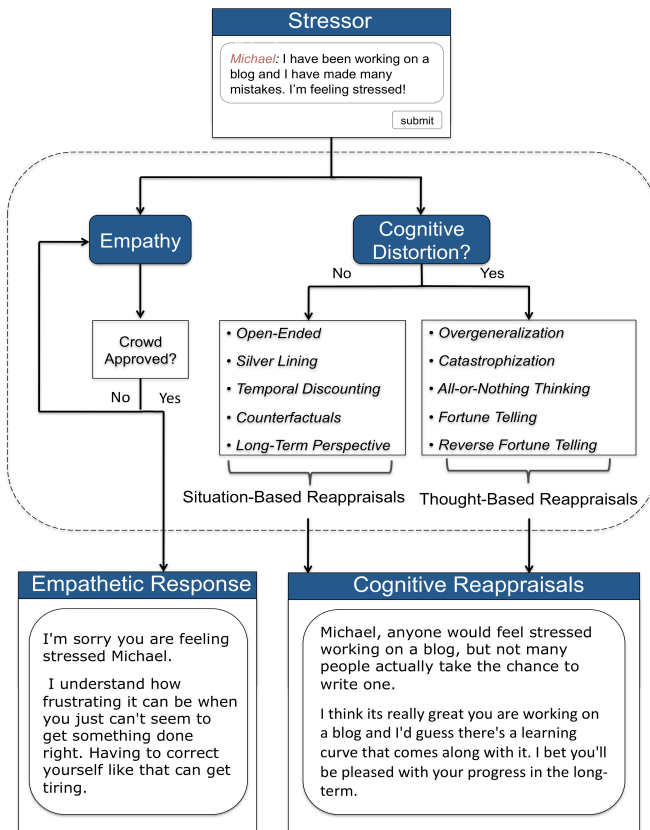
Stressor

Michael: I have been working on a blog and I have made many mistakes. I'm feeling stressed!

submit

Empathy

Cognitive Distortion?

No

Yes

Crowd Approved?

No

Yes

• Open-Ended
• Silver Lining
• Temporal Discounting
• Counterfactuals
• Long-Term Perspective

Situation-Based Reappraisals

• Overgeneralization
• Catastrophization
• All-or-Nothing Thinking
• Fortune Telling
• Reverse Fortune Telling

Thought-Based Reappraisals

Empathetic Response

I'm sorry you are feeling stressed Michael.

I understand how frustrating it can be when you just can't seem to get something done right. Having to correct yourself like that can get tiring.

Cognitive Reappraisals

Michael, anyone would feel stressed working on a blog, but not many people actually take the chance to write one.

I think its really great you are working on a blog and I'd guess there's a learning curve that comes along with it. I bet you'll be pleased with your progress in the long-term.